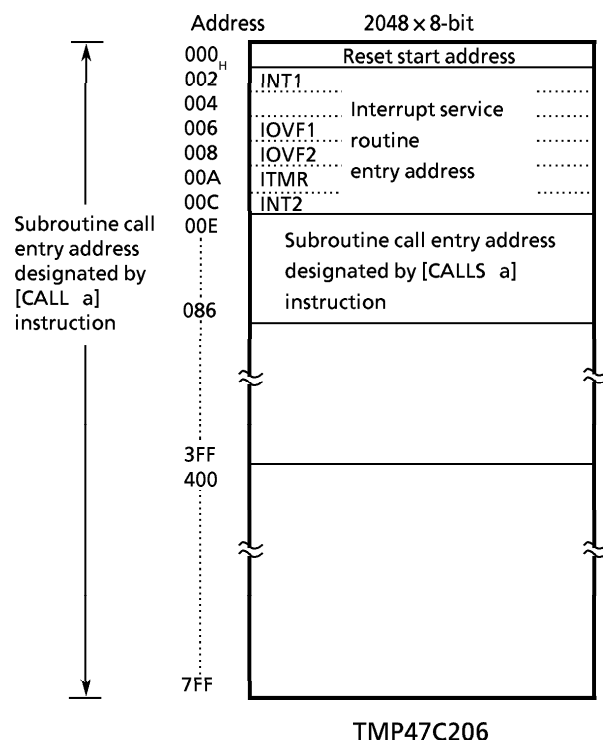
Address

$2048 \times 8$-bit

$000_H$

Reset start address

002

INT1

004

006

IOVF1

008

IOVF2

00A

ITMR

00C

INT2

Interrupt service routine entry address

Subroutine call entry address designated by [CALL a] instruction

00E

Subroutine call entry address designated by [CALLS a] instruction

086

3FF

400

7FF

TMP47C206